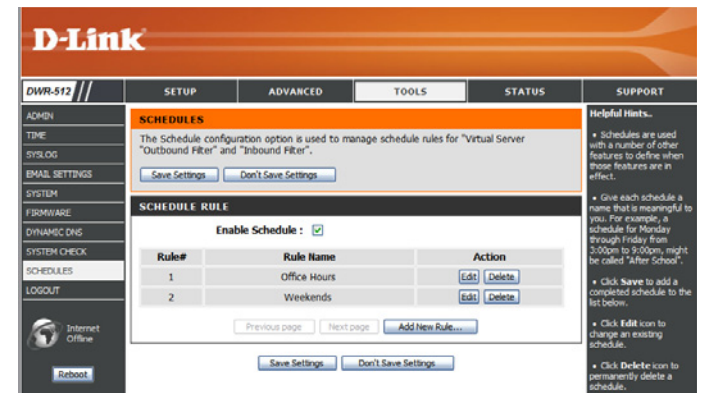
D-Link

DWR-512

SETUP | ADVANCED | TOOLS | STATUS | SUPPORT

ADMIN
TIME
SYSLOG
EMAIL SETTINGS
SYSTEM
FIRMWARE
DYNAMIC DNS
SYSTEM CHECK
SCHEDULES
LOGOUT

Internet Offline

Reboot

SCHEDULES

The Schedule configuration option is used to manage schedule rules for "Virtual Server "Outbound Filter" and "Inbound Filter".

Save Settings | Don't Save Settings

SCHEDULE RULE

Enable Schedule : ☑

| Rule# | Rule Name | Action |
|---|---|---|
| 1 | Office Hours | Edit Delete |
| 2 | Weekends | Edit Delete |

Previous page | Next page | Add New Rule...

Save Settings | Don't Save Settings

Helpful Hints..

• Schedules are used with a number of other features to define when those features are in effect.

• Give each schedule a name that is meaningful to you. For example, a schedule for Monday through Friday from 3:00pm to 9:00pm, might be called "After School".

• Click Save to add a completed schedule to the list below.

• Click Edit icon to change an existing schedule.

• Click Delete icon to permanently delete a schedule.